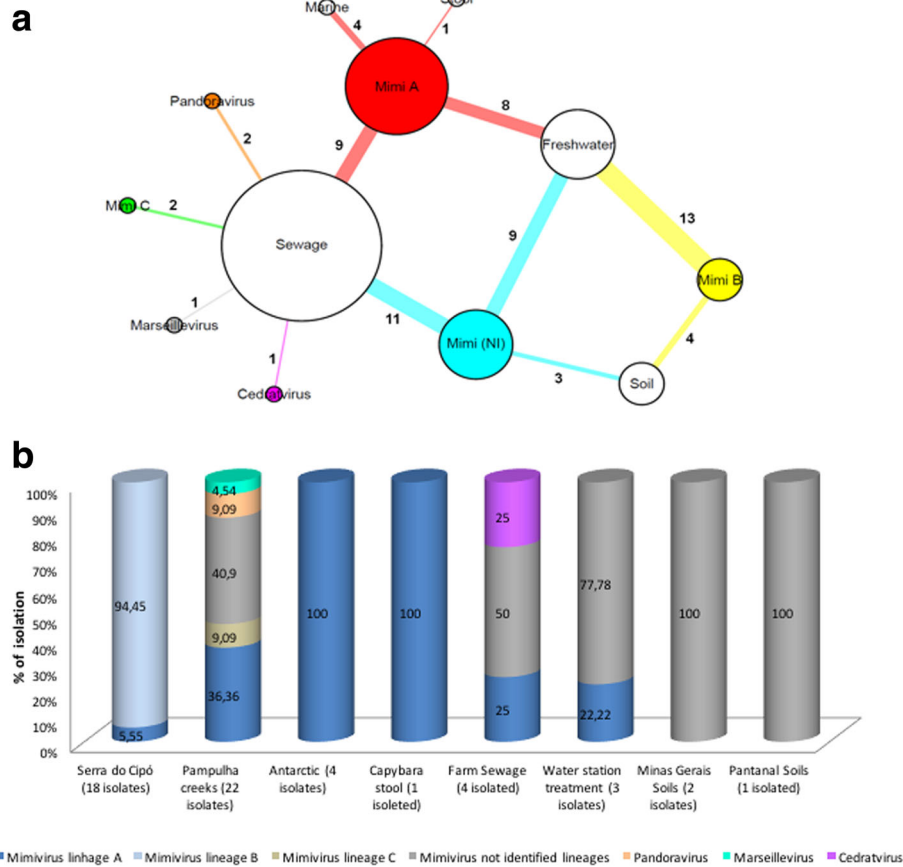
a

Marine
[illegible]
4
1
Mimi A
8
Pandoravirus
2
9
Freshwater
Mimi C
2
Sewage
9
13
Mimi B
1
Marseillevirus
11
4
Mimi (NI)
1
3
Soil
Cedratvirus

b

100%
90%
80%
70%
60%
50%
40%
30%
20%
10%
0%
% of isolation

94,45
5,55
4,54
9,09
40,9
9,09
36,36
100
100
25
50
25
77,78
22,22
100
100

Serra do Cipó (18 isolates)
Pampulha creeks (22 isolates)
Antarctic (4 isolates)
Capybara stool (1 isoleted)
Farm Sewage (4 isolated)
Water station treatment (3 isolates)
Minas Gerais Soils (2 isolates)
Pantanal Soils (1 isolated)

Mimivirus linhage A
Mimivirus lineage B
Mimivirus lineage C
Mimivirus not identified lineages
Pandoravirus
Marseillevirus
Cedratvirus